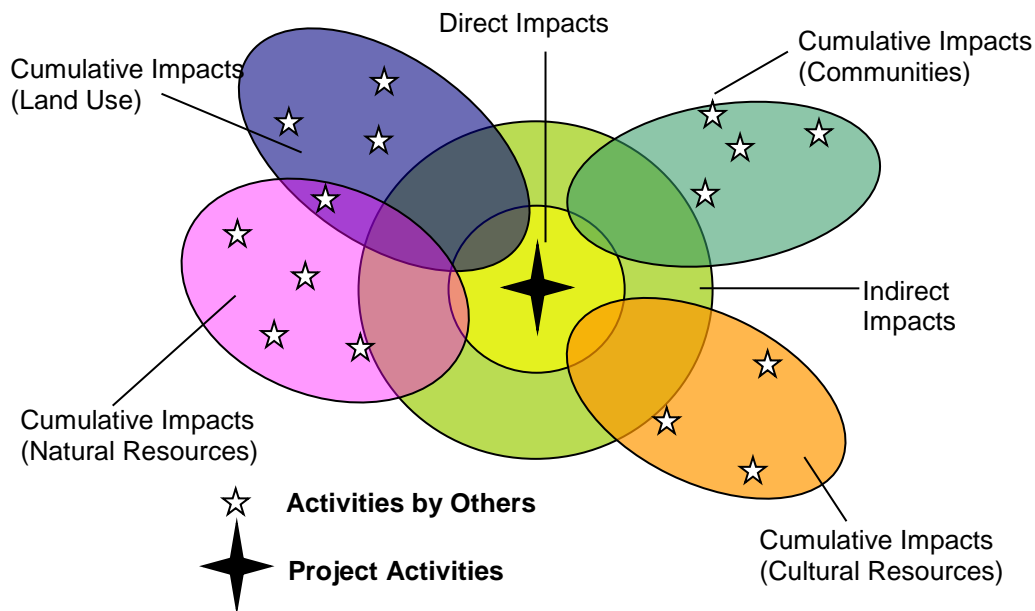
Direct Impacts

Cumulative Impacts (Land Use)

Cumulative Impacts (Communities)

Indirect Impacts

Cumulative Impacts (Natural Resources)

Cumulative Impacts (Cultural Resources)

Activities by Others

Project Activities